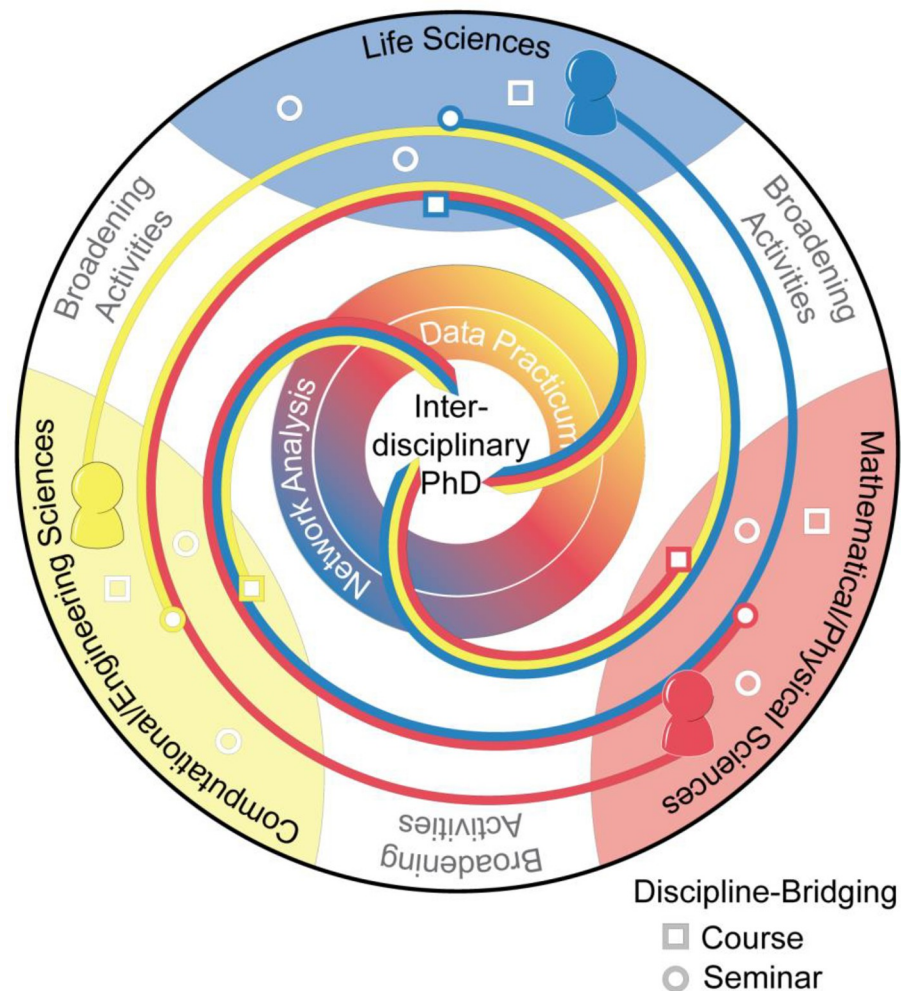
Life Sciences

Broadening Activities

Broadening Activities

Data Practicum

Network Analysis

Inter-disciplinary PhD

Computational/Engineering Sciences

Mathematical/Physical Sciences

Broadening Activities

Discipline-Bridging
Course
Seminar